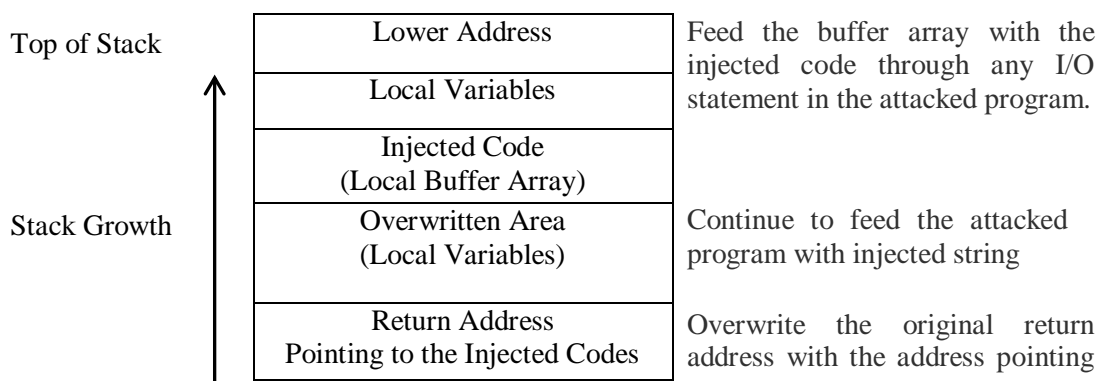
Top of Stack

Stack Growth

| Lower Address |
|---|
| Local Variables |
| Injected Code (Local Buffer Array) |
| Overwritten Area (Local Variables) |
| Return Address Pointing to the Injected Codes |

Feed the buffer array with the injected code through any I/O statement in the attacked program.

Continue to feed the attacked program with injected string

Overwrite the original return address with the address pointing